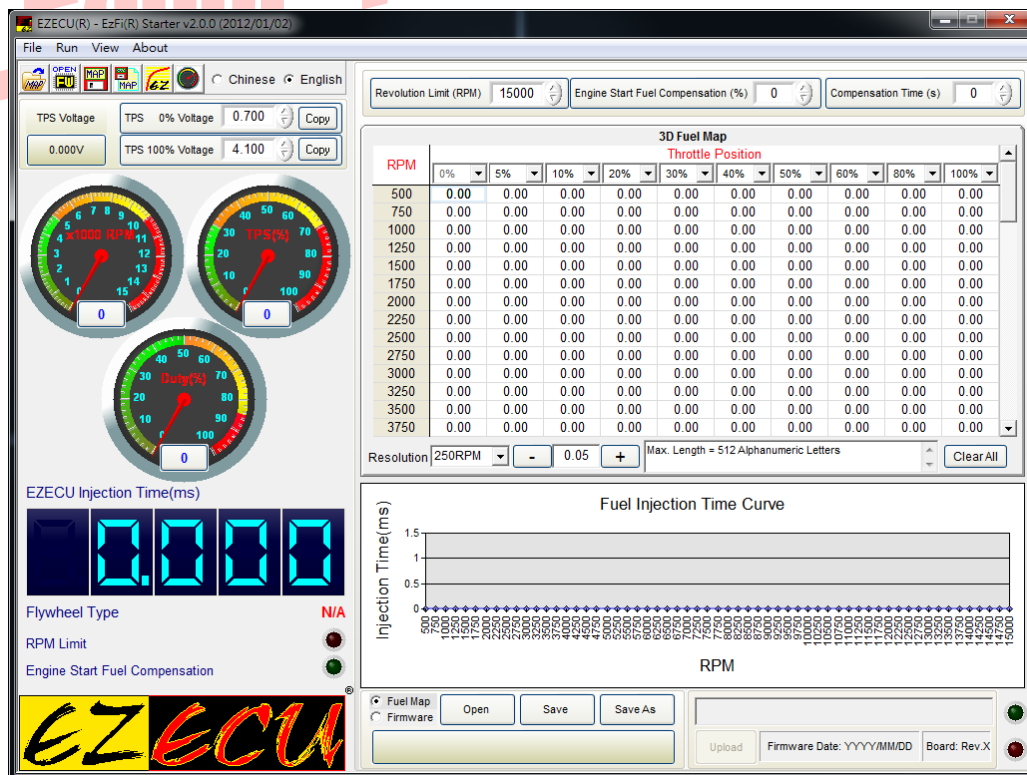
EZECU(R) - EzFi(R) Starter v2.0.0 (2012/01/02)

File Run View About

OPEN FW MAP MAP EZ

○ Chinese ◉ English

TPS Voltage

0.000V

TPS 0% Voltage 0.700 Copy

TPS 100% Voltage 4.100 Copy

Revolution Limit (RPM) 15000

Engine Start Fuel Compensation (%) 0

Compensation Time (s) 0

x1000 RPM 0 1 2 3 4 5 6 7 8 9 10 11 12 13 14 15

0

TPS(%) 0 10 20 30 40 50 60 70 80 90 100

0

Duty(%) 0 10 20 30 40 50 60 70 80 90 100

0

EZECU Injection Time(ms)

0.000

Flywheel Type N/A

RPM Limit

Engine Start Fuel Compensation

EZECU ®

3D Fuel Map

Throttle Position

| RPM | 0% | 5% | 10% | 20% | 30% | 40% | 50% | 60% | 80% | 100% |
|---|---|---|---|---|---|---|---|---|---|---|
| 500 | 0.00 | 0.00 | 0.00 | 0.00 | 0.00 | 0.00 | 0.00 | 0.00 | 0.00 | 0.00 |
| 750 | 0.00 | 0.00 | 0.00 | 0.00 | 0.00 | 0.00 | 0.00 | 0.00 | 0.00 | 0.00 |
| 1000 | 0.00 | 0.00 | 0.00 | 0.00 | 0.00 | 0.00 | 0.00 | 0.00 | 0.00 | 0.00 |
| 1250 | 0.00 | 0.00 | 0.00 | 0.00 | 0.00 | 0.00 | 0.00 | 0.00 | 0.00 | 0.00 |
| 1500 | 0.00 | 0.00 | 0.00 | 0.00 | 0.00 | 0.00 | 0.00 | 0.00 | 0.00 | 0.00 |
| 1750 | 0.00 | 0.00 | 0.00 | 0.00 | 0.00 | 0.00 | 0.00 | 0.00 | 0.00 | 0.00 |
| 2000 | 0.00 | 0.00 | 0.00 | 0.00 | 0.00 | 0.00 | 0.00 | 0.00 | 0.00 | 0.00 |
| 2250 | 0.00 | 0.00 | 0.00 | 0.00 | 0.00 | 0.00 | 0.00 | 0.00 | 0.00 | 0.00 |
| 2500 | 0.00 | 0.00 | 0.00 | 0.00 | 0.00 | 0.00 | 0.00 | 0.00 | 0.00 | 0.00 |
| 2750 | 0.00 | 0.00 | 0.00 | 0.00 | 0.00 | 0.00 | 0.00 | 0.00 | 0.00 | 0.00 |
| 3000 | 0.00 | 0.00 | 0.00 | 0.00 | 0.00 | 0.00 | 0.00 | 0.00 | 0.00 | 0.00 |
| 3250 | 0.00 | 0.00 | 0.00 | 0.00 | 0.00 | 0.00 | 0.00 | 0.00 | 0.00 | 0.00 |
| 3500 | 0.00 | 0.00 | 0.00 | 0.00 | 0.00 | 0.00 | 0.00 | 0.00 | 0.00 | 0.00 |
| 3750 | 0.00 | 0.00 | 0.00 | 0.00 | 0.00 | 0.00 | 0.00 | 0.00 | 0.00 | 0.00 |

Resolution 250RPM - 0.05 +

Max. Length = 512 Alphanumeric Letters

Clear All

Fuel Injection Time Curve

Injection Time(ms)

1.5 1 0.5 0

500 750 1000 1250 1500 1750 2000 2250 2500 2750 3000 3250 3500 3750 4000 4250 4500 4750 5000 5250 5500 5750 6000 6250 6500 6750 7000 7250 7500 7750 8000 8250 8500 8750 9000 9250 9500 9750 10000 10250 10500 10750 11000 11250 11500 11750 12000 12250 12500 12750 13000 13250 13500 13750 14000 14250 14500 14750 15000

RPM

◉ Fuel Map
○ Firmware

Open Save Save As

Upload

Firmware Date: YYYY/MM/DD

Board: Rev.X